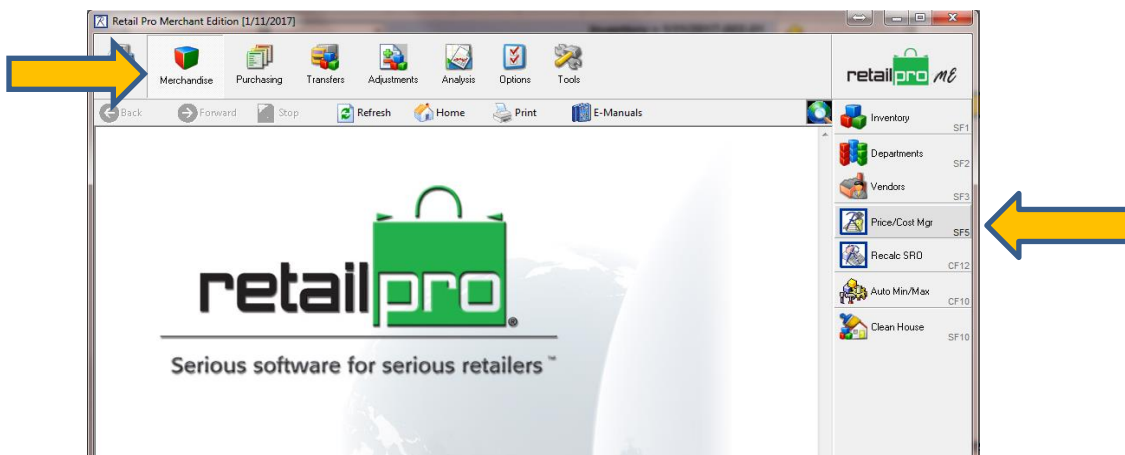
Retail Pro Merchant Edition [1/11/2017]

Merchandise Purchasing Transfers Adjustments Analysis Options Tools

retailpro ME

Back Forward Stop Refresh Home Print E-Manuals

Inventory SF1
Departments SF2
Vendors SF3
Price/Cost Mgr SF5
Recalc SRO CF12
Auto Min/Max CF10
Clean House SF10

retailpro®

Serious software for serious retailers™